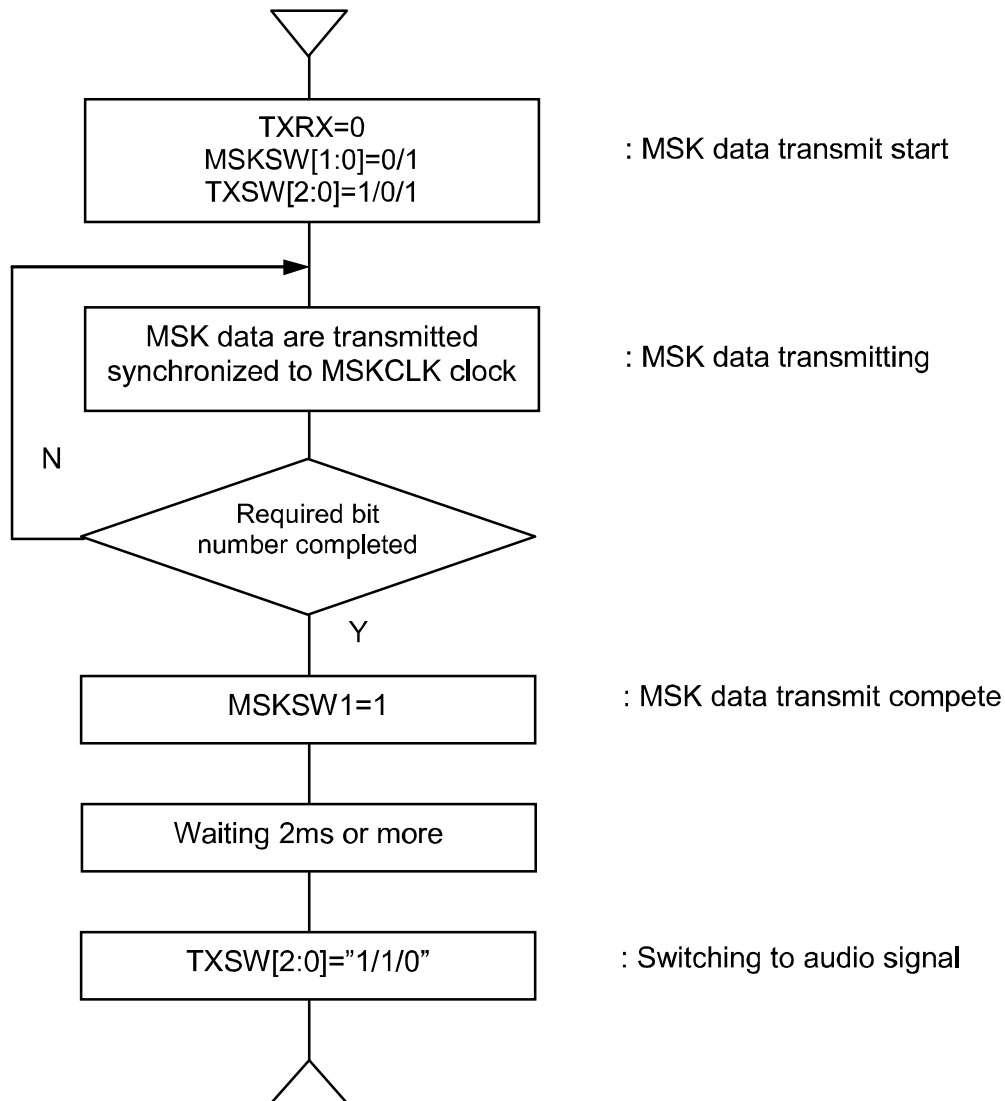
TXRX=0
MSKSW[1:0]=0/1
TXSW[2:0]=1/0/1

: MSK data transmit start

MSK data are transmitted synchronized to MSKCLK clock

: MSK data transmitting

N

Required bit number completed

Y

MSKSW1=1

: MSK data transmit compete

Waiting 2ms or more

TXSW[2:0]="1/1/0"

: Switching to audio signal